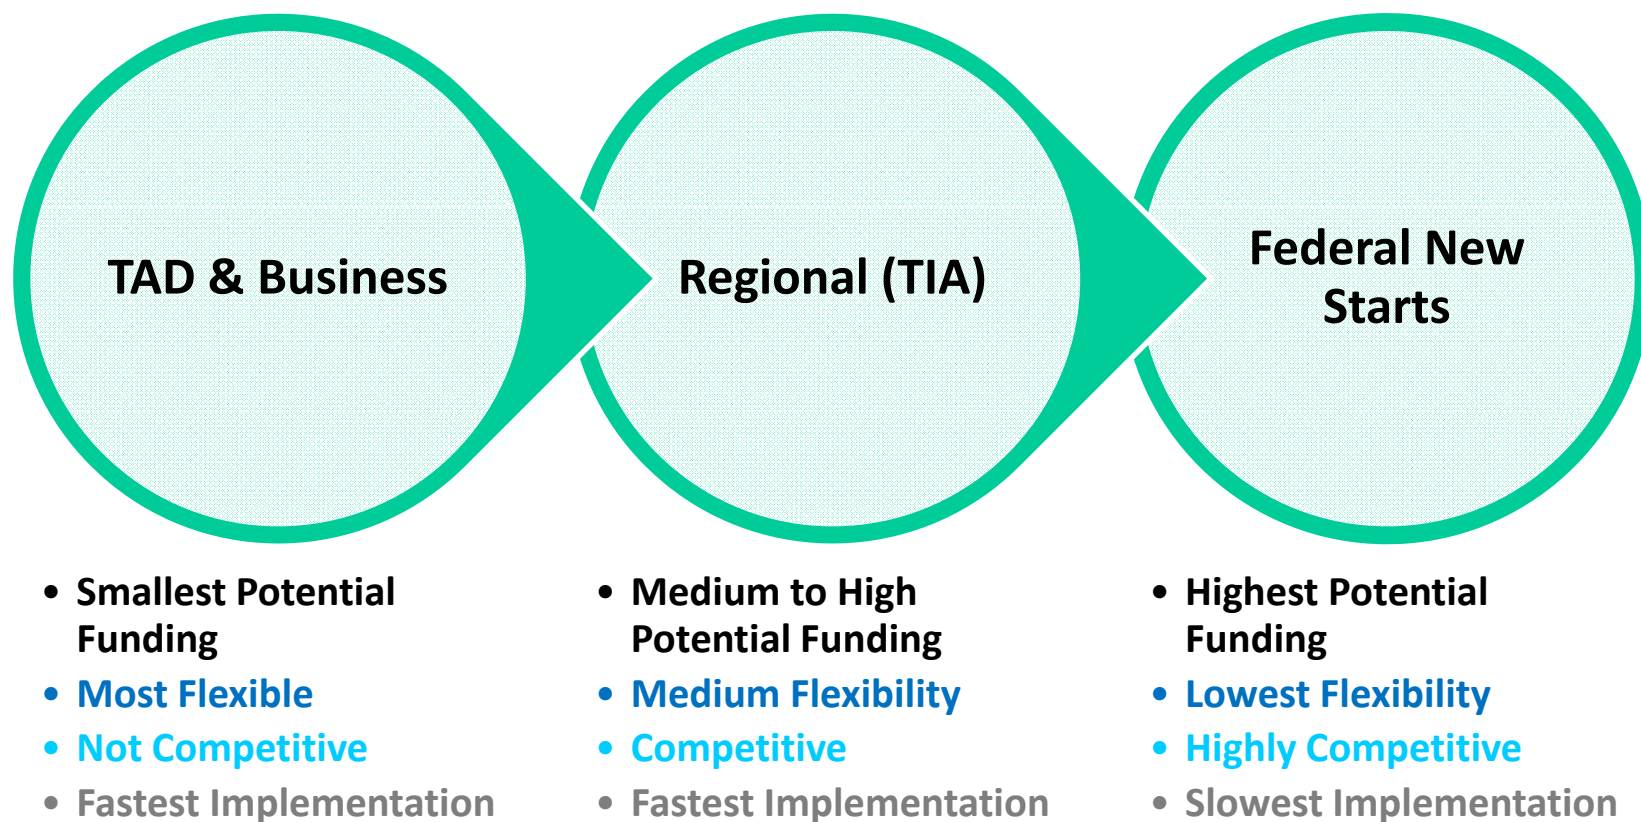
TAD & Business

Regional (TIA)

Federal New Starts

- Smallest Potential Funding
- Most Flexible
- Not Competitive
- Fastest Implementation

- Medium to High Potential Funding
- Medium Flexibility
- Competitive
- Fastest Implementation

- Highest Potential Funding
- Lowest Flexibility
- Highly Competitive
- Slowest Implementation